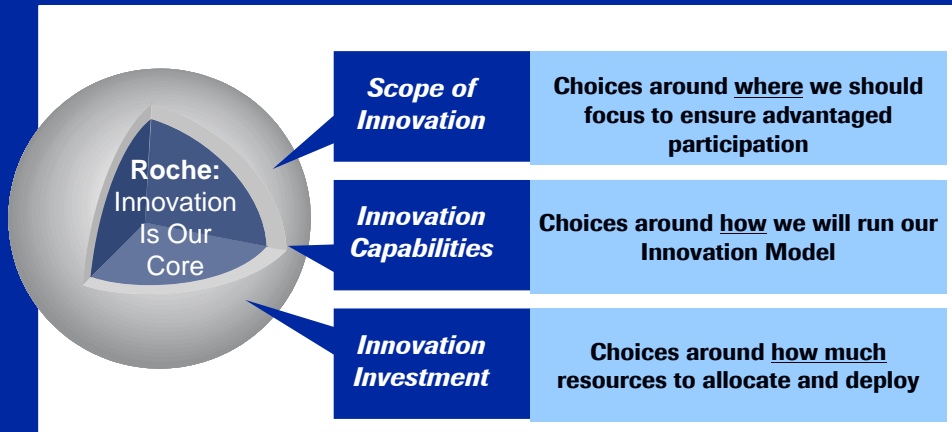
Roche: Innovation Is Our Core

Scope of Innovation

Choices around where we should focus to ensure advantaged participation

Innovation Capabilities

Choices around how we will run our Innovation Model

Innovation Investment

Choices around how much resources to allocate and deploy